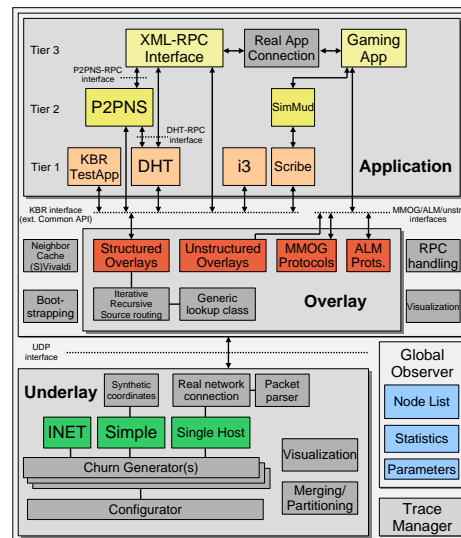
Tier 3
XML-RPC Interface
Real App Connection
Gaming App
P2PNS-RPC interface
Tier 2
P2PNS
SimMud
DHT-RPC interface
Tier 1
KBR TestApp
DHT
i3
Scribe
Application
KBR interface (ext. Common API)
MMOG/ALM/unstr interfaces
Neighbor Cache (S)Vivaldi
Structured Overlays
Unstructured Overlays
MMOG Protocols
ALM Prots.
RPC handling
Boot-strapping
Iterative Recursive Source routing
Generic lookup class
Overlay
Visualization
UDP interface
Global Observer
Underlay
Synthetic coordinates
Real network connection
Packet parser
Node List
INET
Simple
Single Host
Statistics
Parameters
Visualization
Churn Generator(s)
Merging/ Partitioning
Configurator
Trace Manager